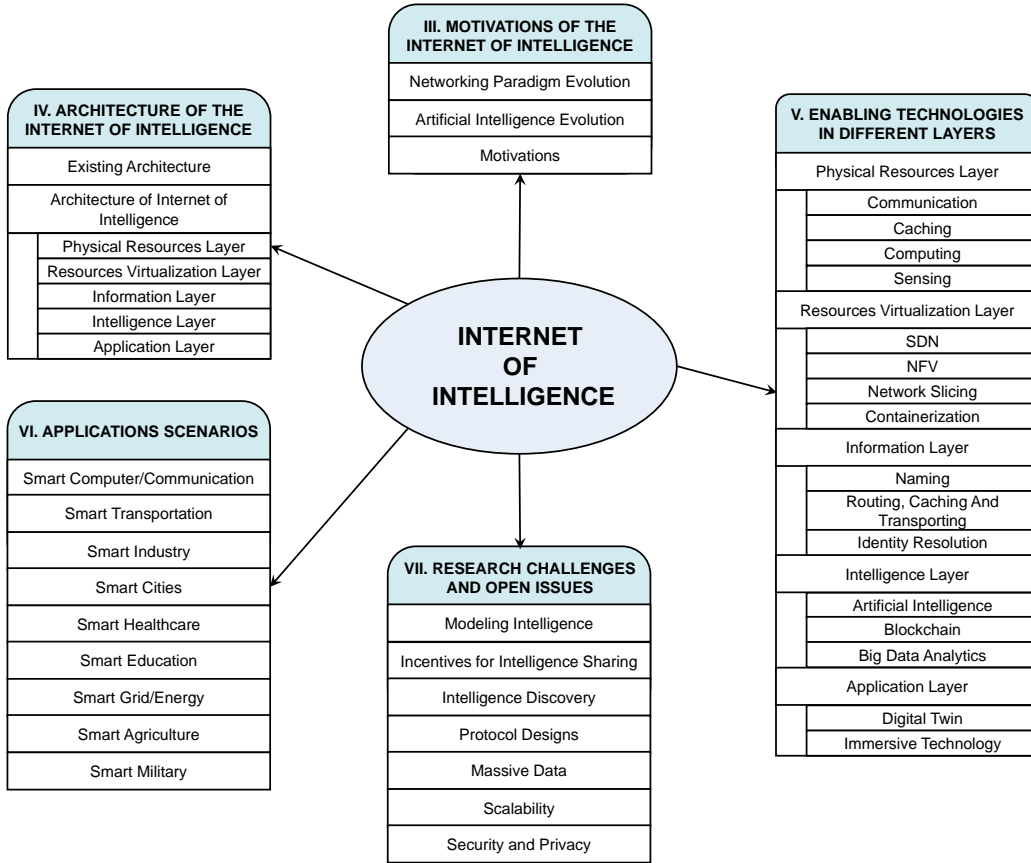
III. MOTIVATIONS OF THE INTERNET OF INTELLIGENCE

Networking Paradigm Evolution

Artificial Intelligence Evolution

Motivations

IV. ARCHITECTURE OF THE INTERNET OF INTELLIGENCE

Existing Architecture

Architecture of Internet of Intelligence

Physical Resources Layer

Resources Virtualization Layer

Information Layer

Intelligence Layer

Application Layer

V. ENABLING TECHNOLOGIES IN DIFFERENT LAYERS

Physical Resources Layer

Communication

Caching

Computing

Sensing

Resources Virtualization Layer

SDN

NFV

Network Slicing

Containerization

Information Layer

Naming

Routing, Caching And Transporting

Identity Resolution

Intelligence Layer

Artificial Intelligence

Blockchain

Big Data Analytics

Application Layer

Digital Twin

Immersive Technology

INTERNET OF INTELLIGENCE

VI. APPLICATIONS SCENARIOS

Smart Computer/Communication

Smart Transportation

Smart Industry

Smart Cities

Smart Healthcare

Smart Education

Smart Grid/Energy

Smart Agriculture

Smart Military

VII. RESEARCH CHALLENGES AND OPEN ISSUES

Modeling Intelligence

Incentives for Intelligence Sharing

Intelligence Discovery

Protocol Designs

Massive Data

Scalability

Security and Privacy